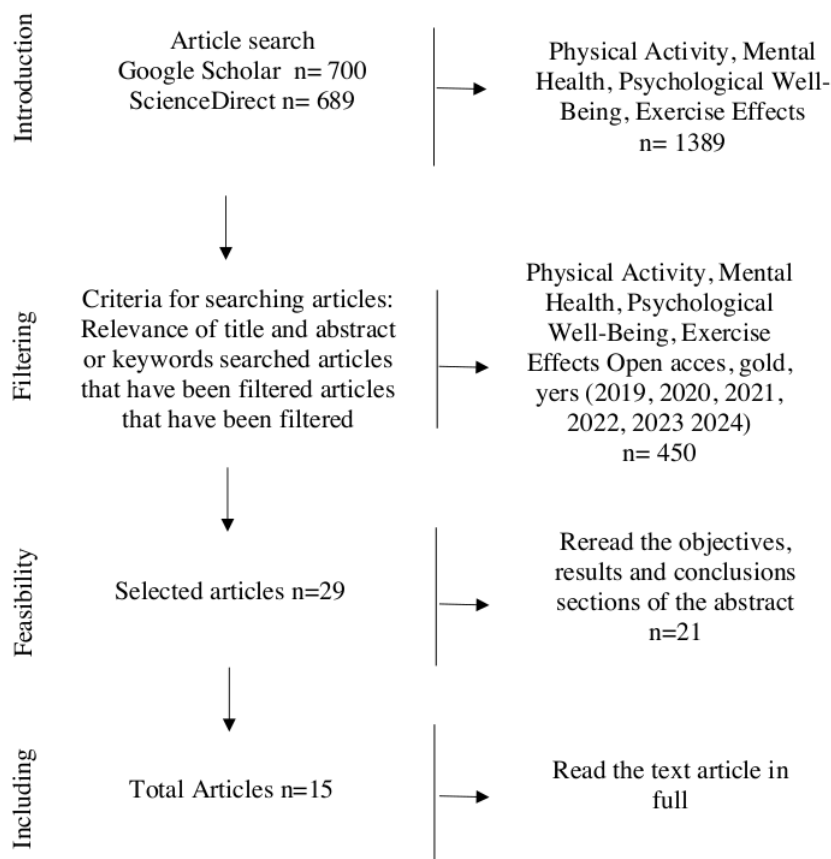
Introduction

Article search
Google Scholar n= 700
ScienceDirect n= 689

Physical Activity, Mental Health, Psychological Well-Being, Exercise Effects
n= 1389

Filtering

Criteria for searching articles: Relevance of title and abstract or keywords searched articles that have been filtered articles that have been filtered

Physical Activity, Mental Health, Psychological Well-Being, Exercise Effects Open acces, gold, yers (2019, 2020, 2021, 2022, 2023 2024)
n= 450

Feasibility

Selected articles n=29

Reread the objectives, results and conclusions sections of the abstract
n=21

Including

Total Articles n=15

Read the text article in full